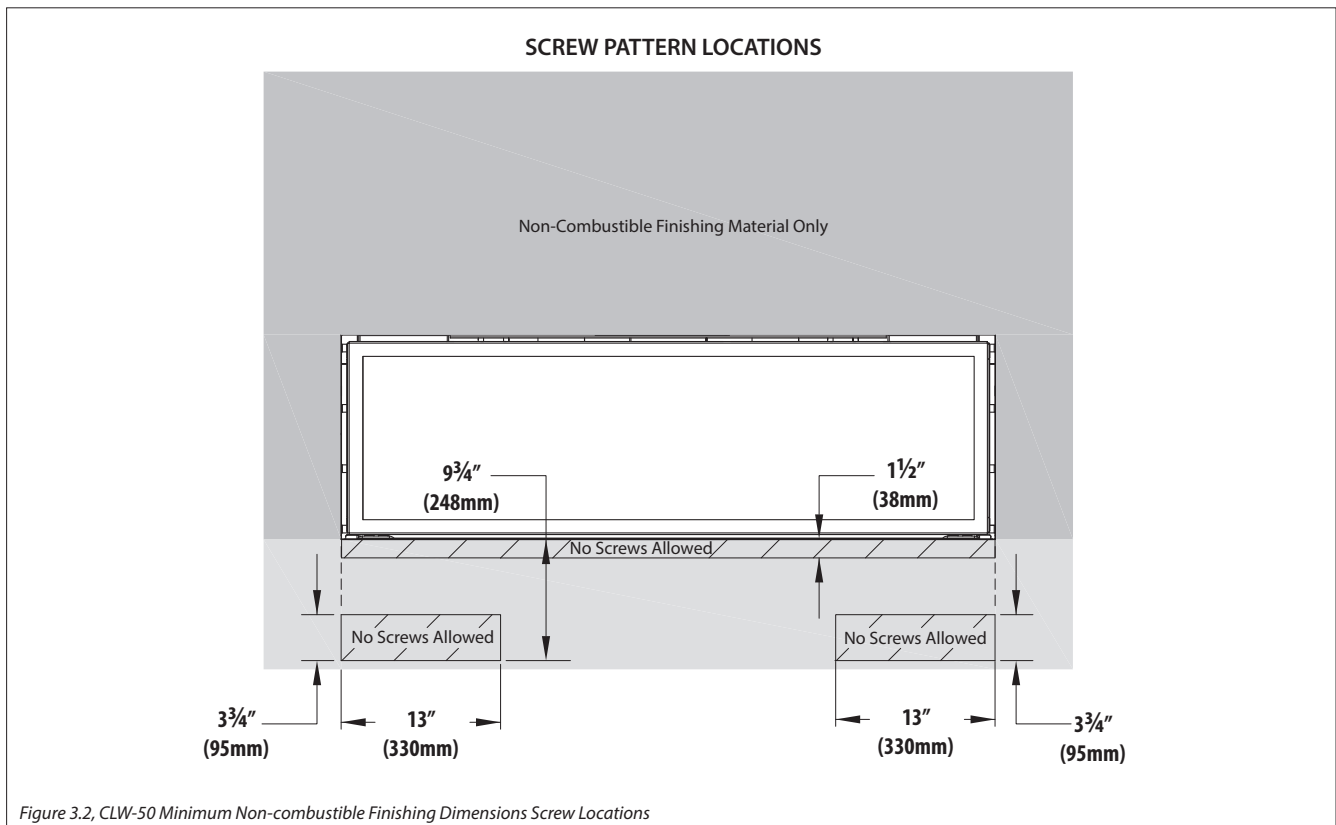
SCREW PATTERN LOCATIONS

Non-Combustible Finishing Material Only

9¾″
(248mm)

1½″
(38mm)

No Screws Allowed

No Screws Allowed

No Screws Allowed

3¾″
(95mm)

13″
(330mm)

13″
(330mm)

3¾″
(95mm)

Figure 3.2, CLW-50 Minimum Non-combustible Finishing Dimensions Screw Locations